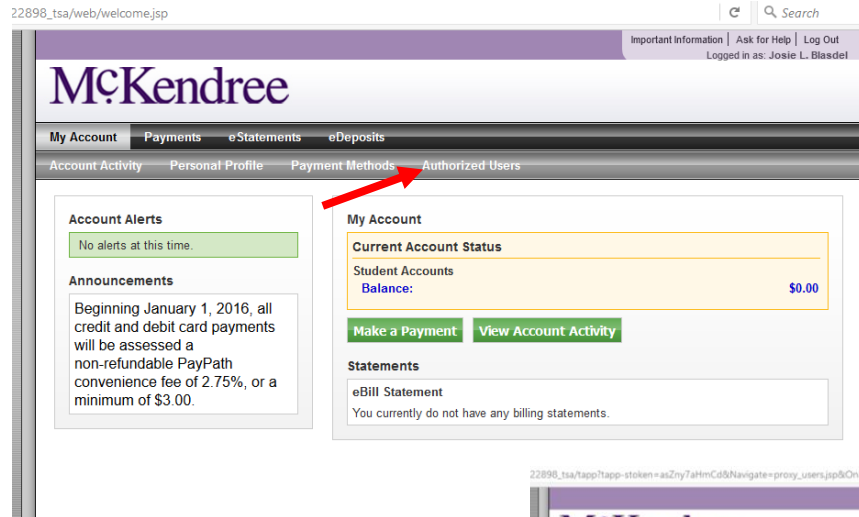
22898_tsa/web/welcome.jsp

Search

Important Information | Ask for Help | Log Out
Logged in as: Josie L. Blasdel

McKendree

My Account Payments eStatements eDeposits

Account Activity Personal Profile Payment Methods Authorized Users

Account Alerts

No alerts at this time.

Announcements

Beginning January 1, 2016, all credit and debit card payments will be assessed a non-refundable PayPath convenience fee of 2.75%, or a minimum of $3.00.

My Account

Current Account Status

Student Accounts

Balance: $0.00

Make a Payment View Account Activity

Statements

eBill Statement

You currently do not have any billing statements.

22898_tsa/tapp?tapp-stoken=asZny7aHmCd&Navigate=proxy_users.jsp&O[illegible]